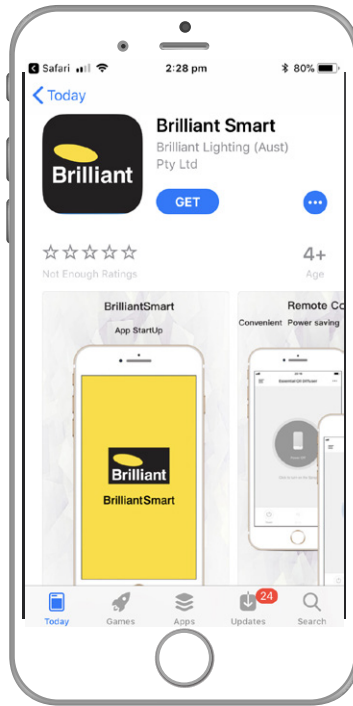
Safari 2:28 pm 80%

Today

Brilliant

Brilliant Smart

Brilliant Lighting (Aust) Pty Ltd

GET

☆☆☆☆☆
Not Enough Ratings

4+
Age

BrilliantSmart
App StartUp

Brilliant
BrilliantSmart

Remote Co
Convenient Power saving

Today Games Apps 24 Updates Search